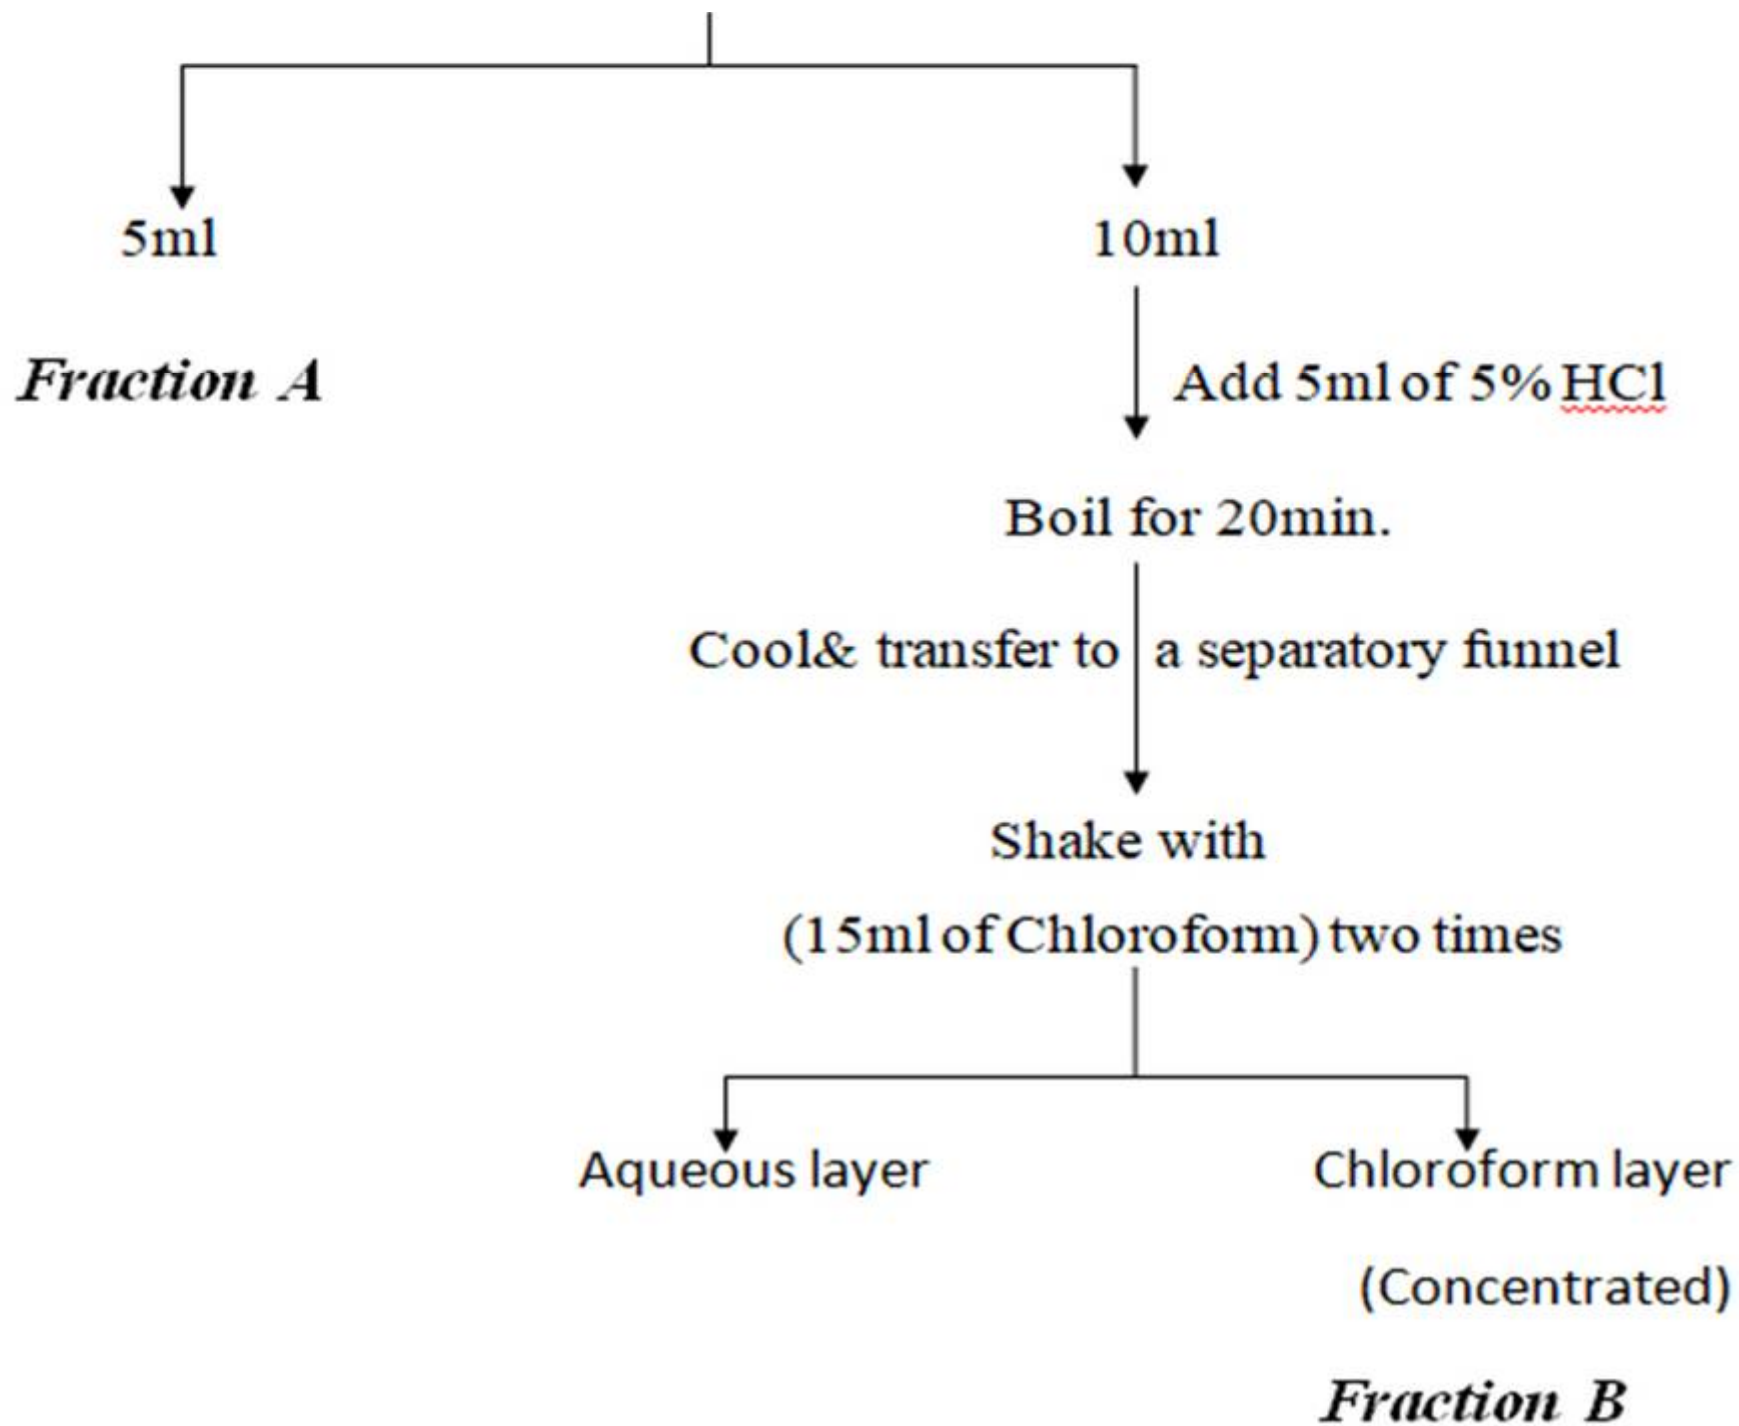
5ml

10ml

Fraction A

Add 5ml of 5% HCl

Boil for 20min.

Cool& transfer to a separatory funnel

Shake with

(15ml of Chloroform) two times

Aqueous layer

Chloroform layer

(Concentrated)

Fraction B